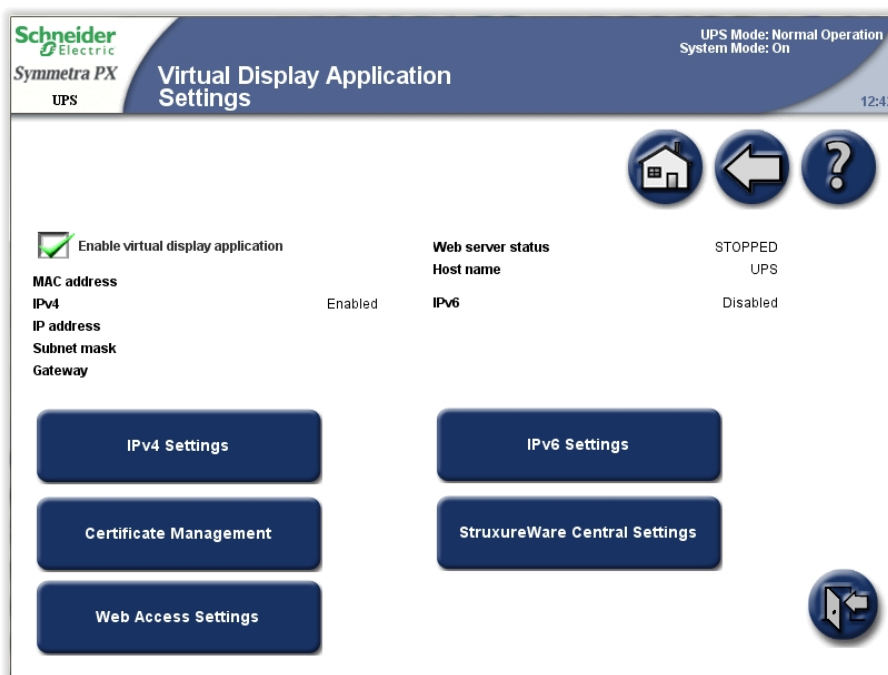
Schneider Electric
Symmetra PX
UPS

Virtual Display Application Settings

UPS Mode: Normal Operation
System Mode: On

12:4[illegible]

Enable virtual display application

MAC address
IPv4 Enabled
IP address
Subnet mask
Gateway

Web server status STOPPED
Host name UPS
IPv6 Disabled

IPv4 Settings

IPv6 Settings

Certificate Management

StruxureWare Central Settings

Web Access Settings